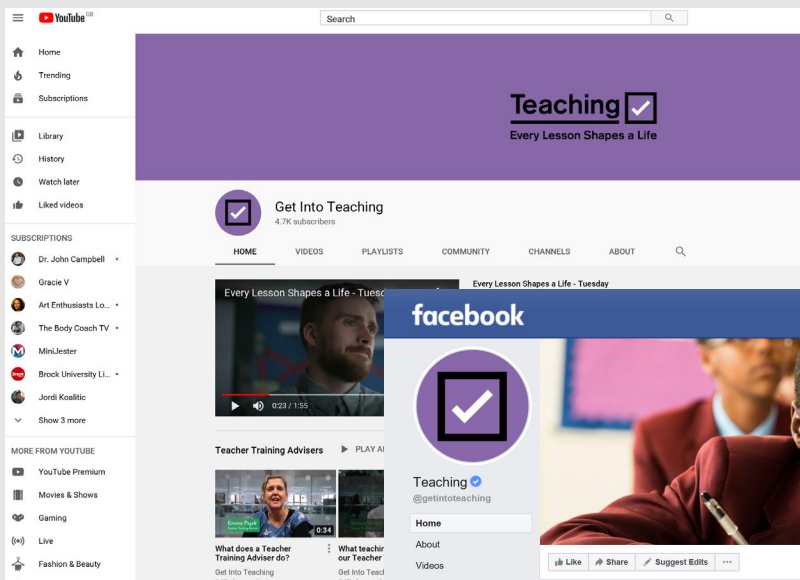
YouTube GB
Search

Home
Trending
Subscriptions
Library
History
Watch later
Liked videos

SUBSCRIPTIONS
Dr. John Campbell
Gracie V
Art Enthusiasts Lo...
The Body Coach TV
MiniJester
Brock University Li...
Jordi Koalitic
Show 3 more

MORE FROM YOUTUBE
YouTube Premium
Movies & Shows
Gaming
Live
Fashion & Beauty

Teaching
Every Lesson Shapes a Life

Get Into Teaching
4.7K subscribers

HOME VIDEOS PLAYLISTS COMMUNITY CHANNELS ABOUT

Every Lesson Shapes a Life - Tuesday
Every Lesson Shapes a Life - Tuesc
0:23 / 1:55

Teacher Training Advisers PLAY AL

Emma Pask
0:34
What does a Teacher Training Adviser do?
Get Into Teaching

What teachin our Teacher
Get Into Teac

facebook
Teaching
@getintoteaching
Home
About
Videos
Like Share Suggest Edits ···